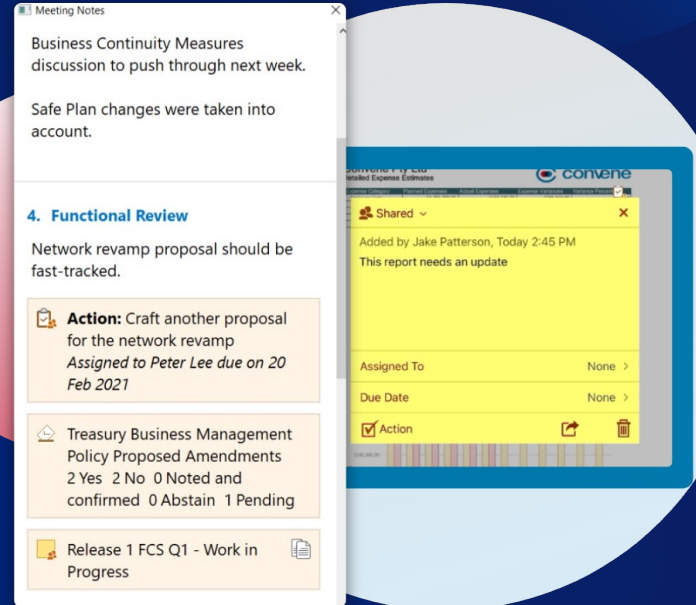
Meeting Notes

Business Continuity Measures discussion to push through next week.

Safe Plan changes were taken into account.

4. Functional Review

Network revamp proposal should be fast-tracked.

**Action:** Craft another proposal for the network revamp
*Assigned to Peter Lee due on 20 Feb 2021*

Treasury Business Management Policy Proposed Amendments
2 Yes 2 No 0 Noted and confirmed 0 Abstain 1 Pending

Release 1 FCS Q1 - Work in Progress

convene

Shared

Added by Jake Patterson, Today 2:45 PM
This report needs an update

Assigned To None >

Due Date None >

Action